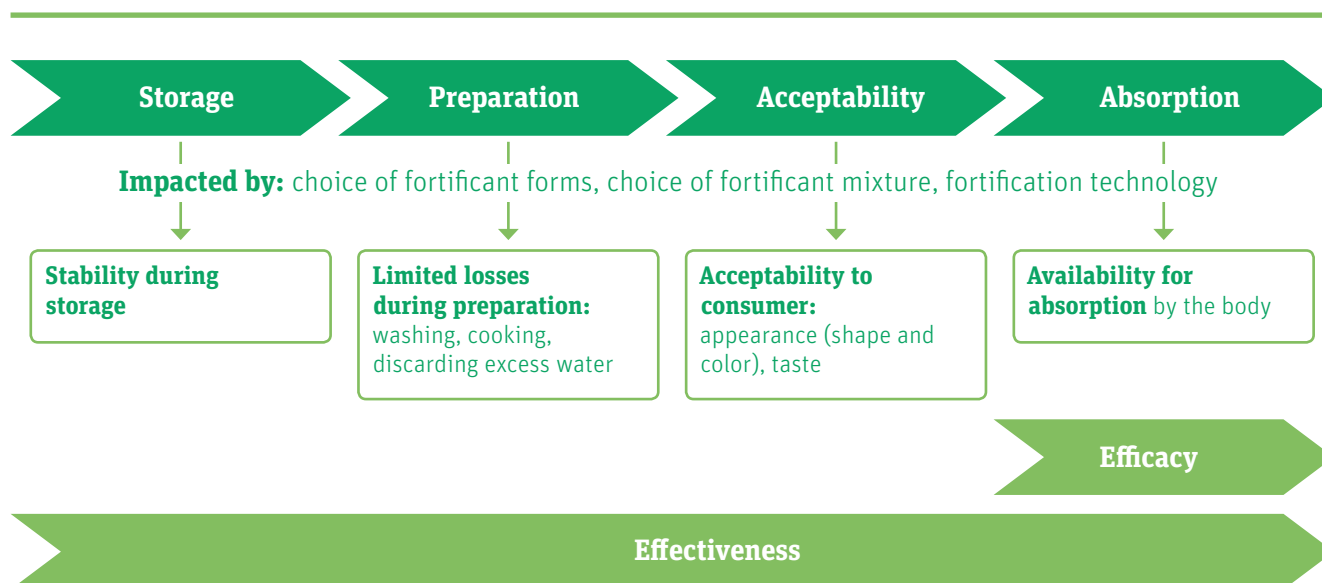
Storage

Preparation

Acceptability

Absorption

Impacted by: choice of fortificant forms, choice of fortificant mixture, fortification technology

Stability during storage

Limited losses during preparation: washing, cooking, discarding excess water

Acceptability to consumer: appearance (shape and color), taste

Availability for absorption by the body

Efficacy

Effectiveness